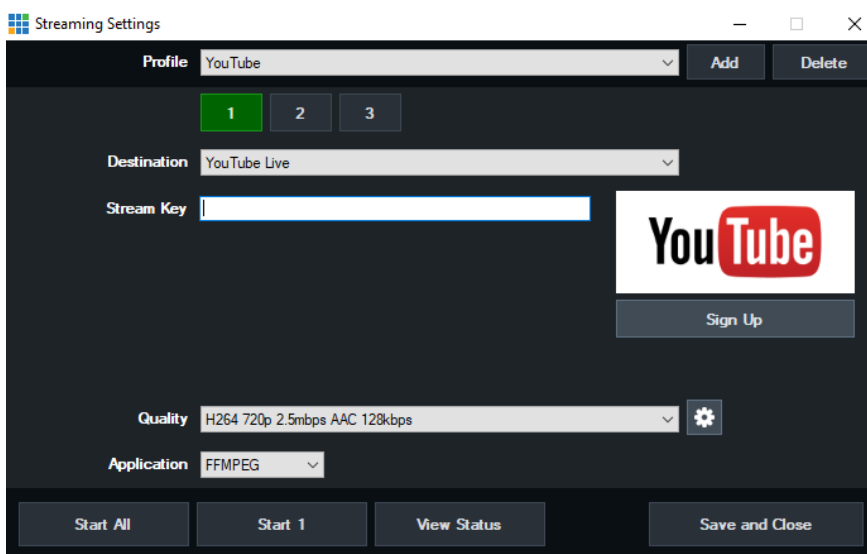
Streaming Settings

Profile YouTube

Add

Delete

1 2 3

Destination YouTube Live

Stream Key

YouTube

Sign Up

Quality H264 720p 2.5mbps AAC 128kbps

Application FFMPEG

Start All

Start 1

View Status

Save and Close